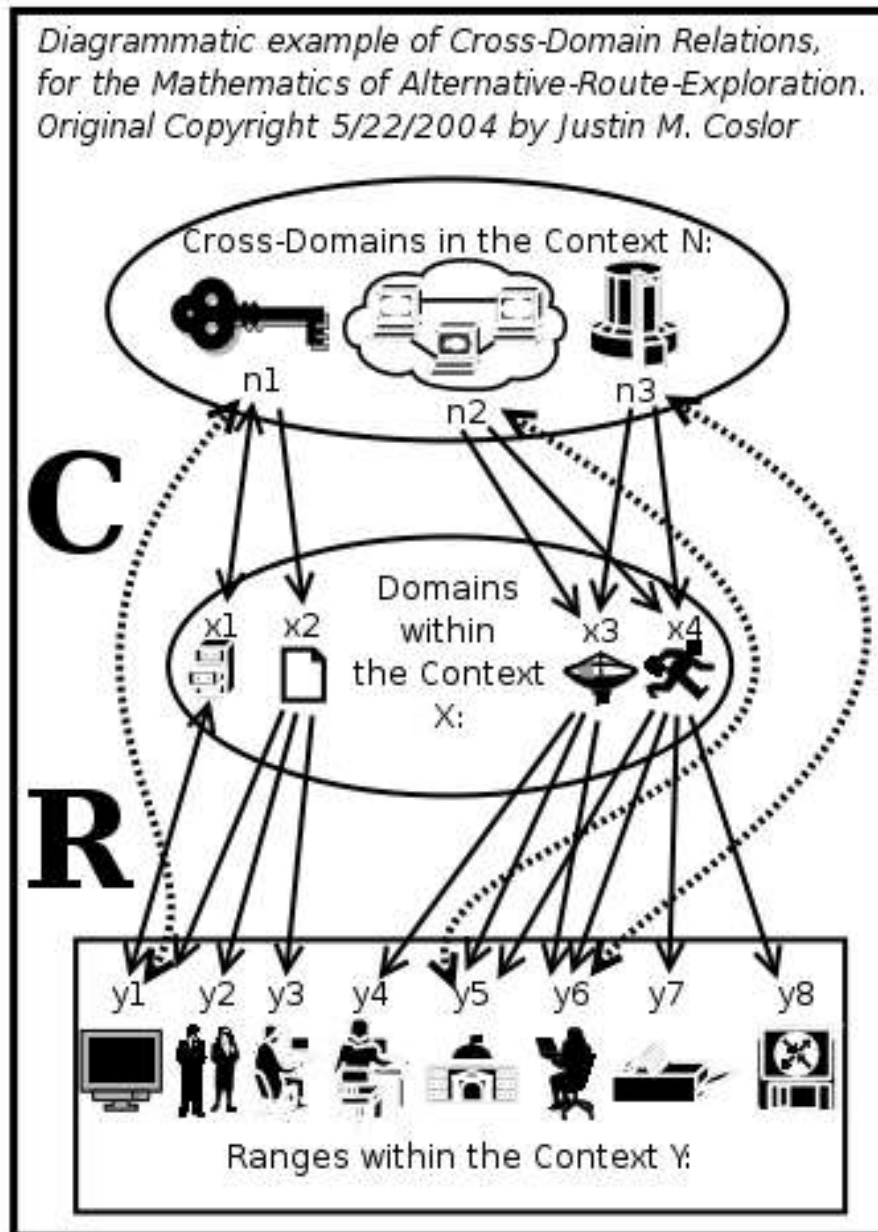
Diagrammatic example of Cross-Domain Relations, for the Mathematics of Alternative-Route-Exploration. Original Copyright 5/22/2004 by Justin M. Coslor

Cross-Domains in the Context N:

n1

n2

n3

C

x1

x2

Domains within the Context X:

x3

x4

R

y1

y2

y3

y4

y5

y6

y7

y8

Ranges within the Context Y: